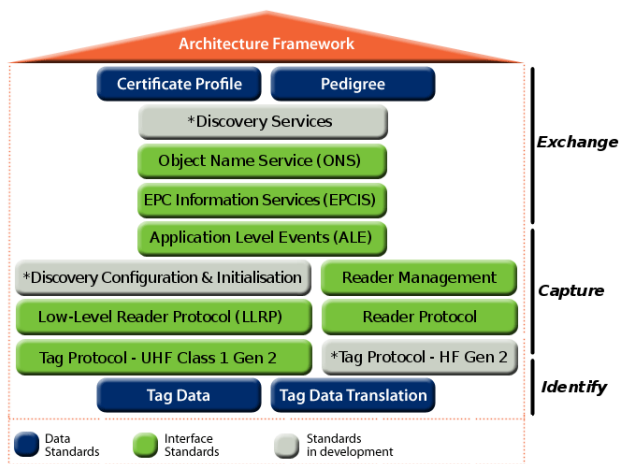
Architecture Framework

Certificate Profile

Pedigree

*Discovery Services

Object Name Service (ONS)

EPC Information Services (EPCIS)

Application Level Events (ALE)

*Discovery Configuration & Initialisation

Reader Management

Low-Level Reader Protocol (LLRP)

Reader Protocol

Tag Protocol - UHF Class 1 Gen 2

*Tag Protocol - HF Gen 2

Tag Data

Tag Data Translation

Exchange

Capture

Identify

Data Standards

Interface Standards

Standards in development